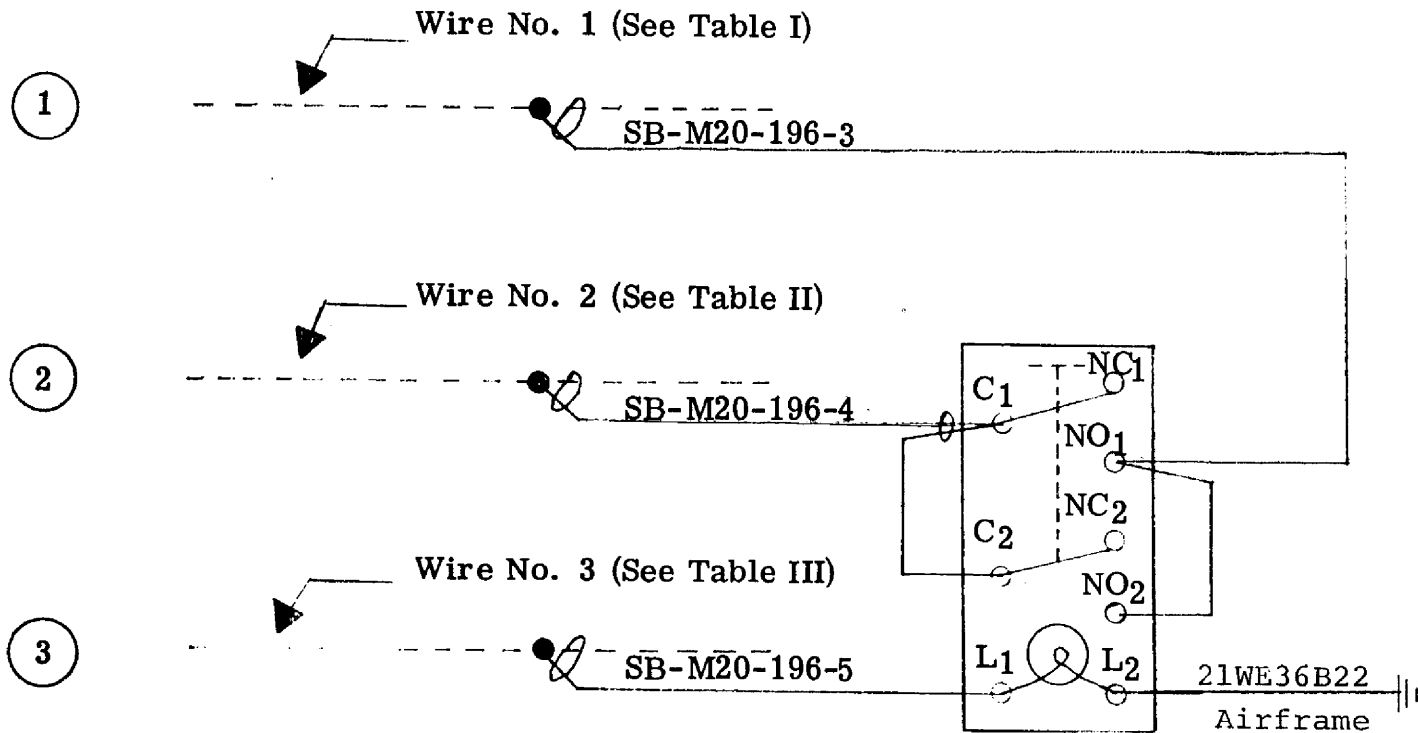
Wire No. 1 (See Table I)

1

SB-M20-196-3

Wire No. 2 (See Table II)

2

SB-M20-196-4

$C_1$

$NC_1$

$NO_1$

$C_2$

$NC_2$

Wire No. 3 (See Table III)

$NO_2$

3

SB-M20-196-5

$L_1$

$L_2$

21WE36B22

Airframe